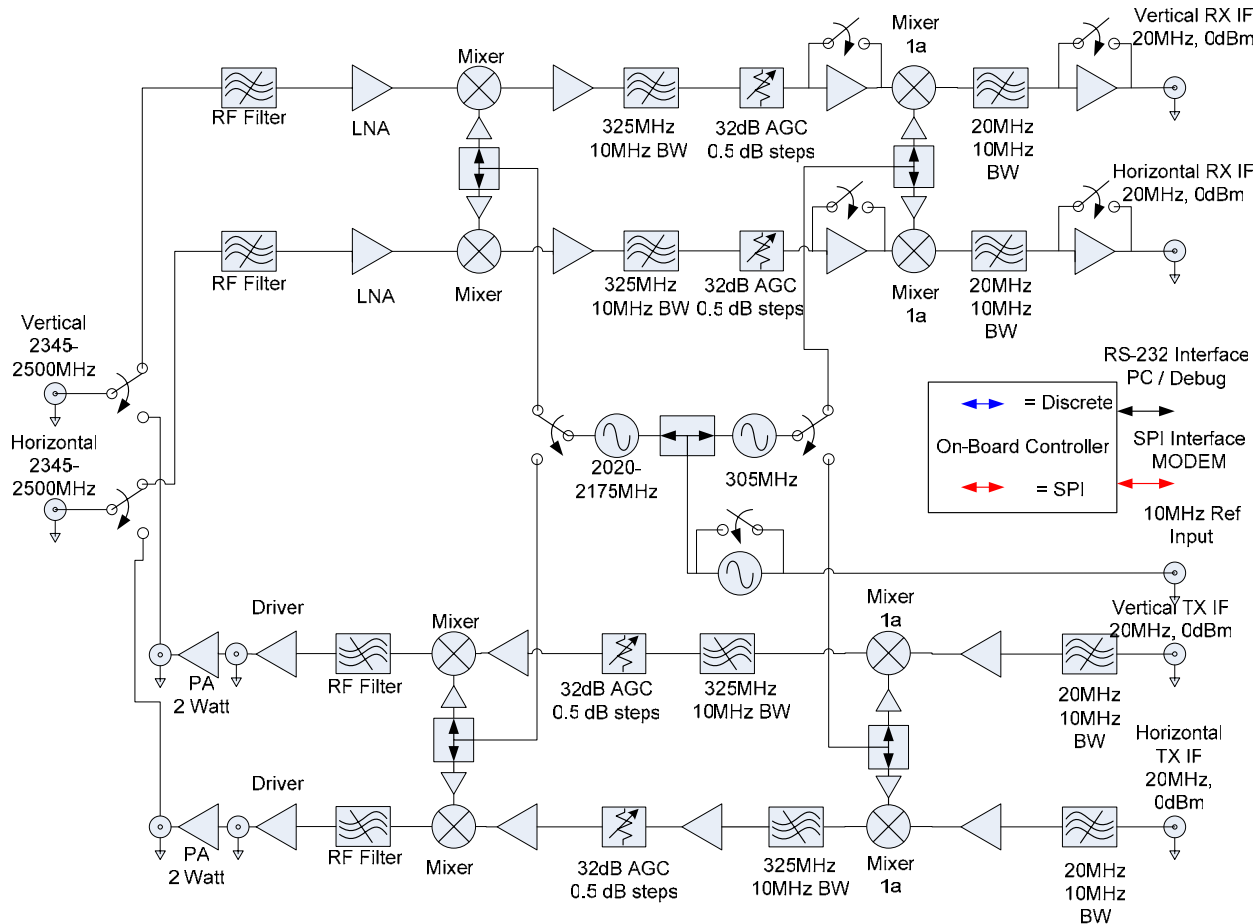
Mixer 1a

Vertical RX IF 20MHz, 0dBm

Mixer

RF Filter

LNA

325MHz 10MHz BW

32dB AGC 0.5 dB steps

20MHz 10MHz BW

Horizontal RX IF 20MHz, 0dBm

RF Filter

LNA

Mixer

325MHz 10MHz BW

32dB AGC 0.5 dB steps

Mixer 1a

20MHz 10MHz BW

Vertical 2345-2500MHz

Horizontal 2345-2500MHz

RS-232 Interface PC / Debug

= Discrete

On-Board Controller

= SPI

SPI Interface MODEM

10MHz Ref Input

2020-2175MHz

305MHz

Driver

Mixer

Mixer 1a

Vertical TX IF 20MHz, 0dBm

PA 2 Watt

RF Filter

32dB AGC 0.5 dB steps

325MHz 10MHz BW

20MHz 10MHz BW

Horizontal TX IF 20MHz, 0dBm

Driver

PA 2 Watt

RF Filter

Mixer

32dB AGC 0.5 dB steps

325MHz 10MHz BW

Mixer 1a

20MHz 10MHz BW